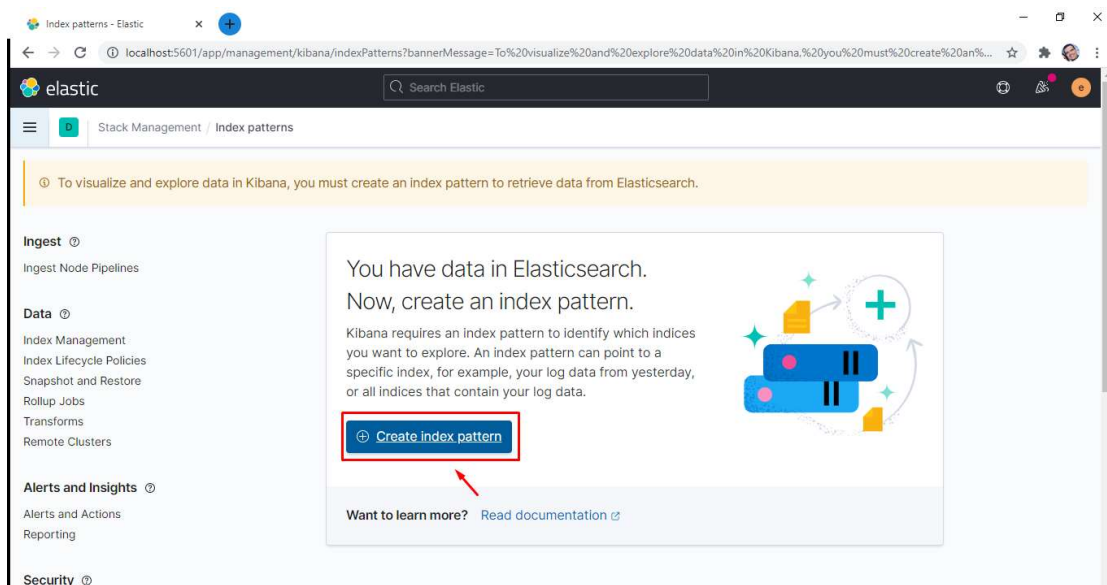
Index patterns - Elastic ×

localhost:5601/app/management/kibana/indexPatterns?bannerMessage=To%20visualize%20and%20explore%20data%20in%20Kibana,%20you%20must%20create%20an%...

elastic

Search Elastic

e

D Stack Management / Index patterns

ⓘ To visualize and explore data in Kibana, you must create an index pattern to retrieve data from Elasticsearch.

Ingest

Ingest Node Pipelines

Data

Index Management
Index Lifecycle Policies
Snapshot and Restore
Rollup Jobs
Transforms
Remote Clusters

Alerts and Insights

Alerts and Actions
Reporting

Security

You have data in Elasticsearch. Now, create an index pattern.

Kibana requires an index pattern to identify which indices you want to explore. An index pattern can point to a specific index, for example, your log data from yesterday, or all indices that contain your log data.

Create index pattern

Want to learn more? Read documentation